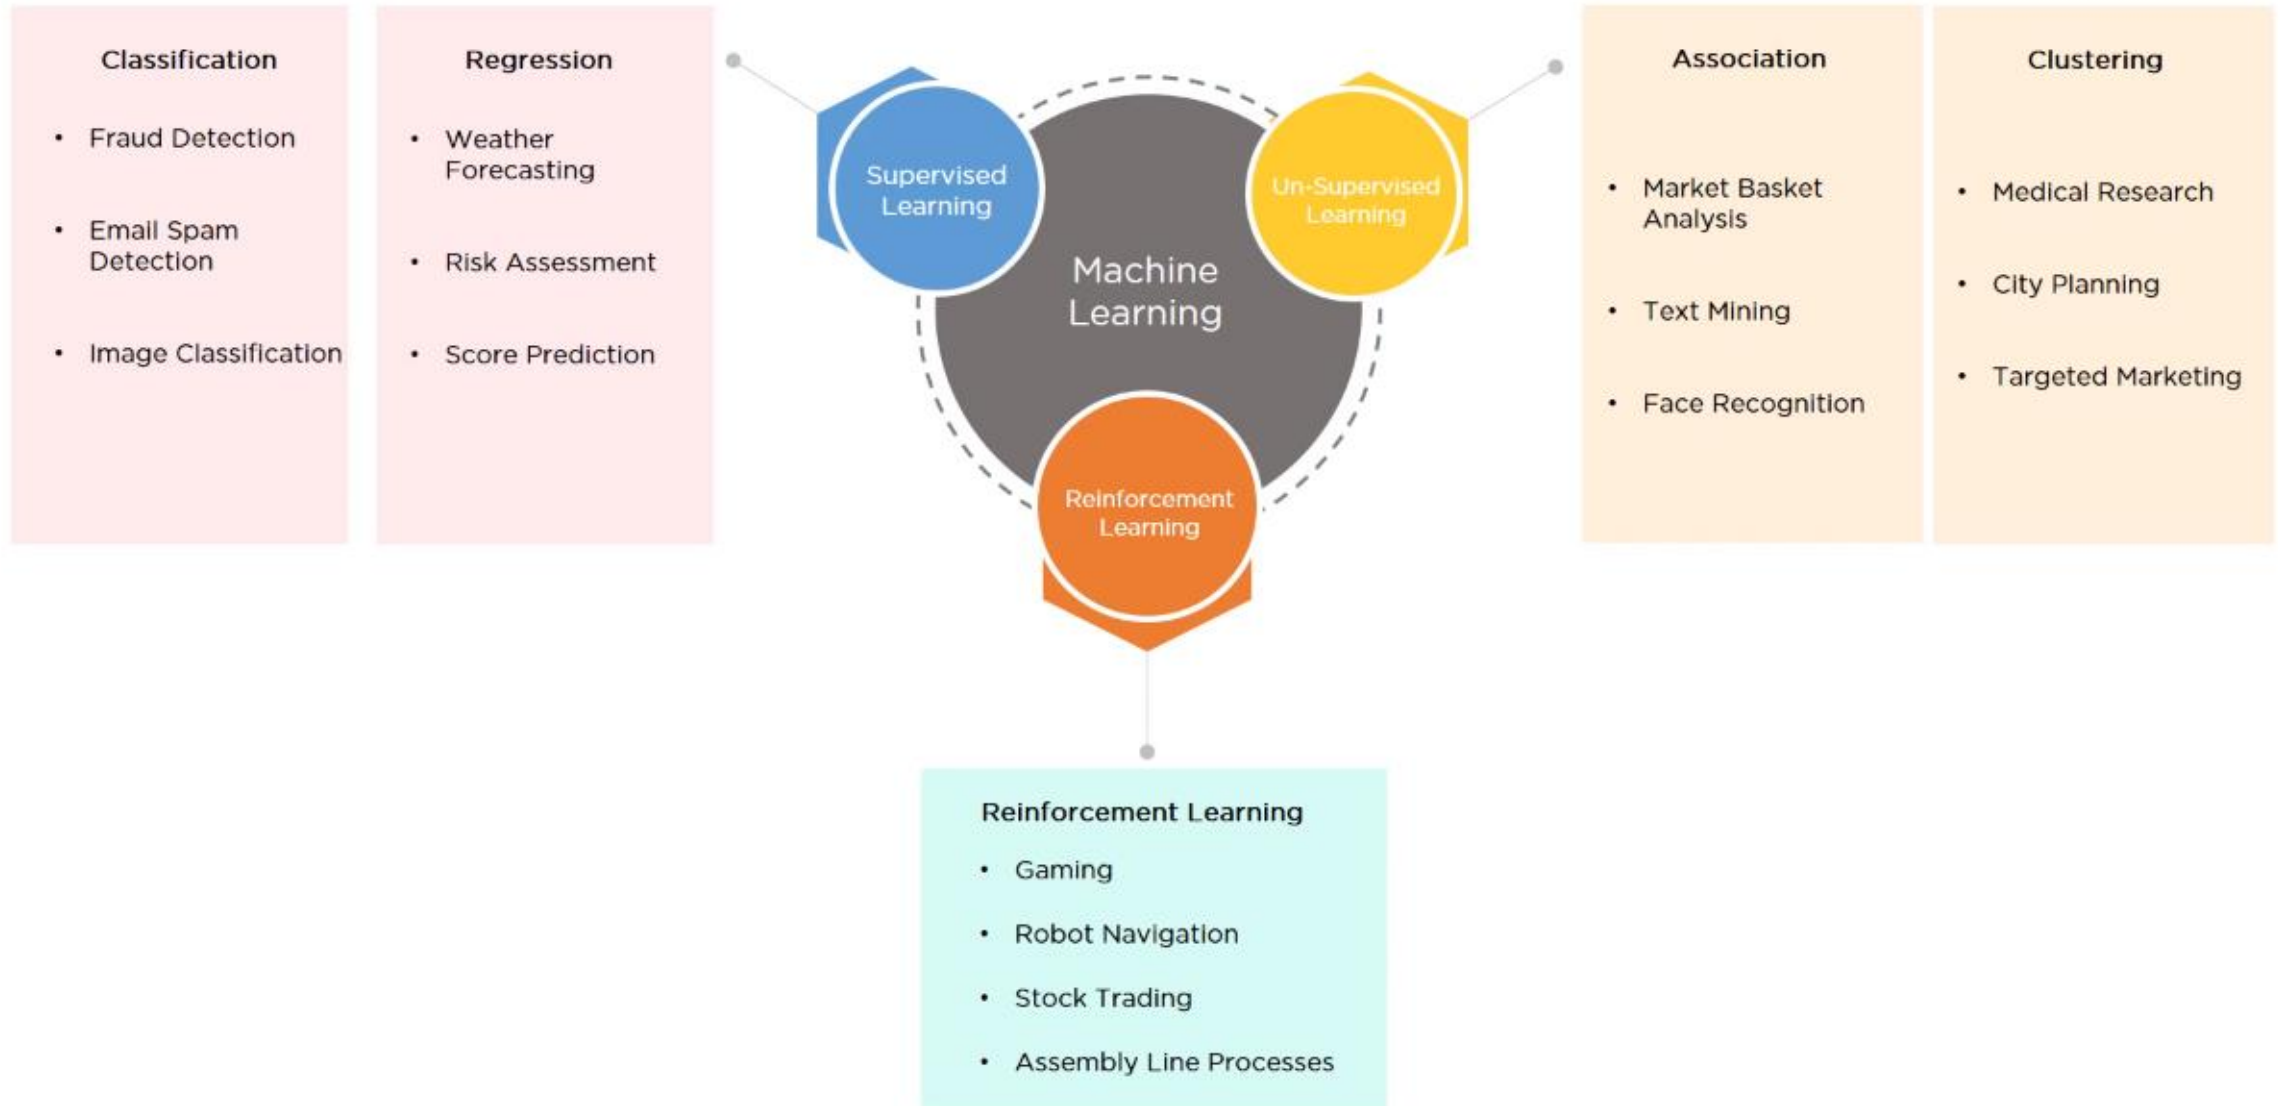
Classification

- Fraud Detection
- Email Spam Detection
- Image Classification

Regression

- Weather Forecasting
- Risk Assessment
- Score Prediction

Supervised Learning

Machine Learning

Un-Supervised Learning

Reinforcement Learning

Association

- Market Basket Analysis
- Text Mining
- Face Recognition

Clustering

- Medical Research
- City Planning
- Targeted Marketing

Reinforcement Learning

- Gaming
- Robot Navigation
- Stock Trading
- Assembly Line Processes